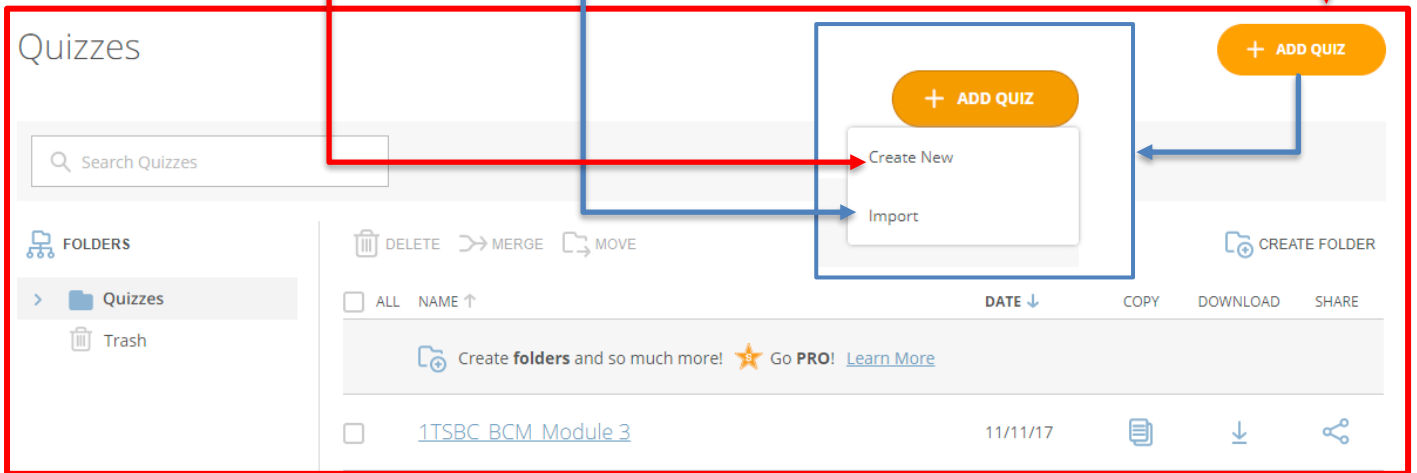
Quizzes

+ ADD QUIZ

+ ADD QUIZ

Search Quizzes

Create New

Import

FOLDERS

Quizzes

Trash

DELETE MERGE MOVE

CREATE FOLDER

ALL NAME ↑ DATE ↓ COPY DOWNLOAD SHARE

Create **folders** and so much more! S Go **PRO**! Learn More

1TSBC_BCM_Module 3 11/11/17